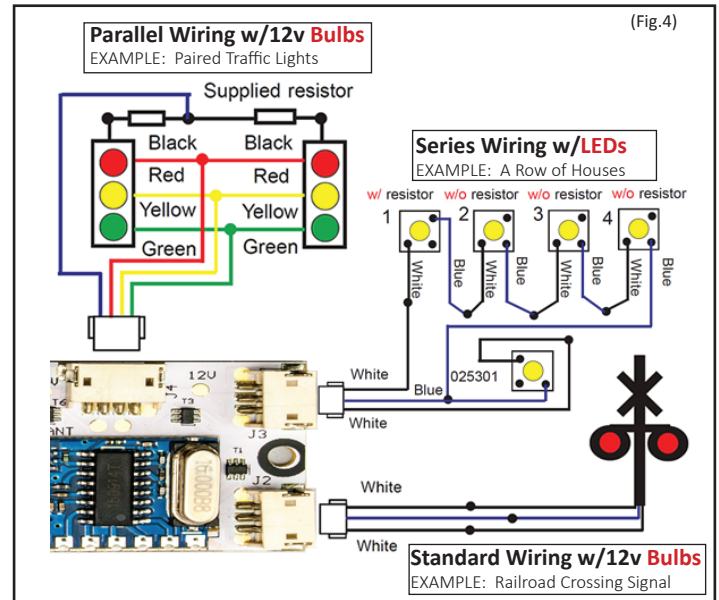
(Fig.4)

Parallel Wiring w/12v Bulbs
EXAMPLE: Paired Traffic Lights

Supplied resistor

Black Black
Red Red
Yellow Yellow
Green Green

Series Wiring w/LEDs
EXAMPLE: A Row of Houses

w/ resistor w/o resistor w/o resistor w/o resistor
1 2 3 4

White Blue White Blue White Blue White Blue

12V
T4
T3
J4
J3
T1
J2
16.000

White
Blue
025301
White

White

White

Standard Wiring w/12v Bulbs
EXAMPLE: Railroad Crossing Signal